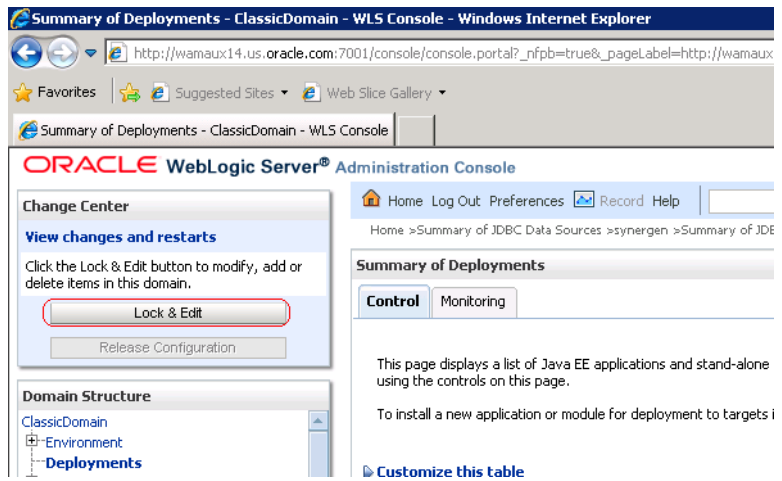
Summary of Deployments - ClassicDomain - WLS Console - Windows Internet Explorer

http://wamaux14.us.oracle.com:7001/console/console.portal?_nfpb=true&_pageLabel=http://wamaux

Favorites | Suggested Sites ▾ | Web Slice Gallery ▾

Summary of Deployments - ClassicDomain - WLS Console

ORACLE WebLogic Server® Administration Console

Change Center

View changes and restarts

Click the Lock & Edit button to modify, add or delete items in this domain.

Lock & Edit

Release Configuration

Domain Structure

ClassicDomain
Environment
Deployments

Home Log Out Preferences Record Help

Home >Summary of JDBC Data Sources >synergen >Summary of JDBC

Summary of Deployments

Control | Monitoring

This page displays a list of Java EE applications and stand-alone using the controls on this page.

To install a new application or module for deployment to targets i

Customize this table